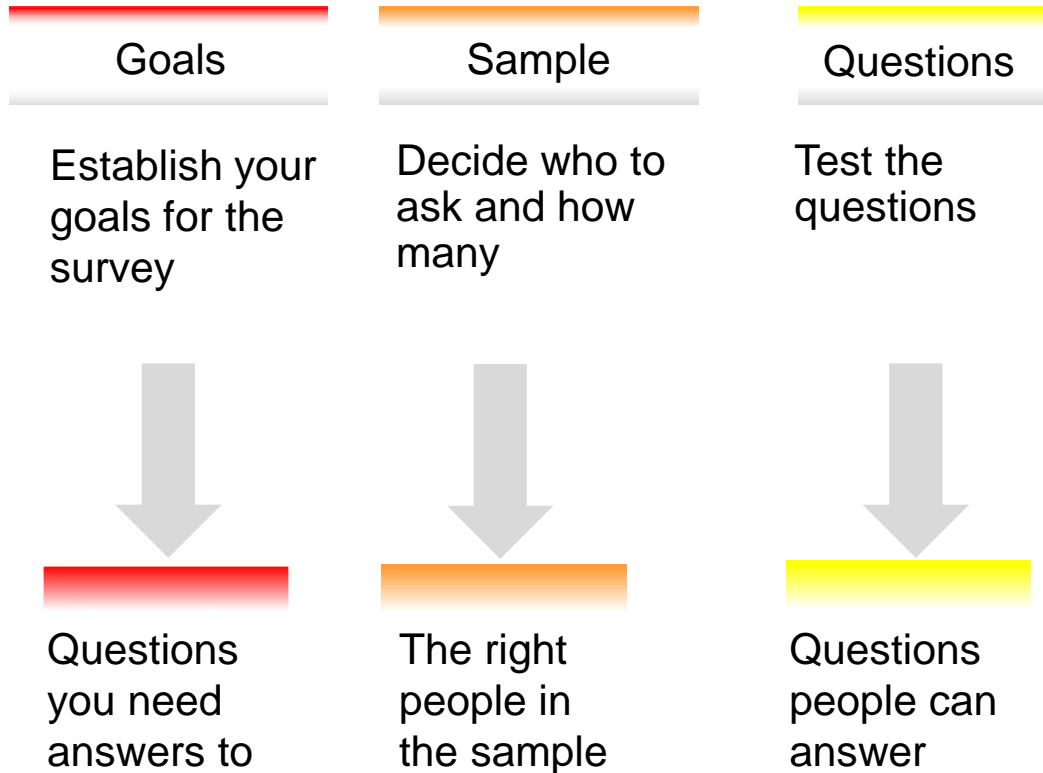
Goals

Establish your goals for the survey

Questions you need answers to

Sample

Decide who to ask and how many

The right people in the sample

Questions

Test the questions

Questions people can answer